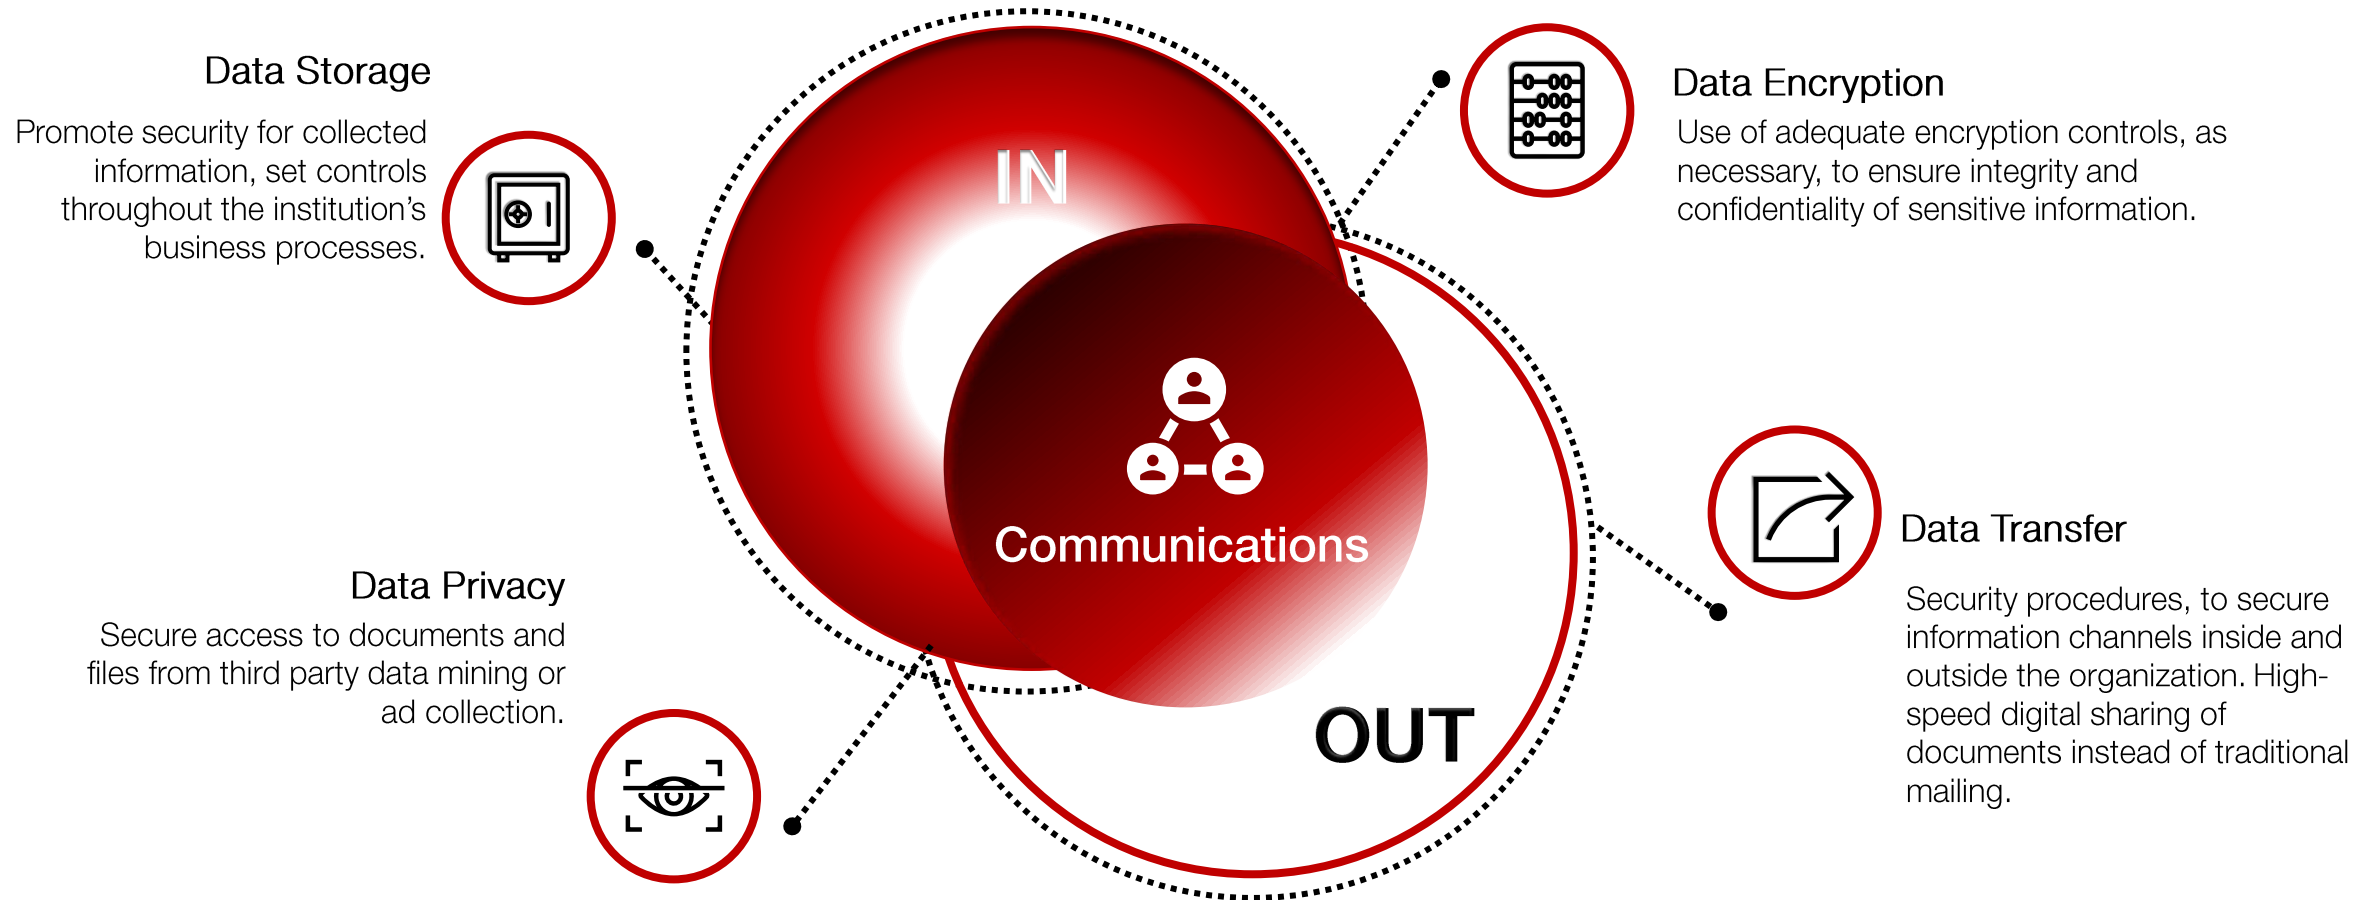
Data Storage

Promote security for collected information, set controls throughout the institution's business processes.

IN

Data Encryption

Use of adequate encryption controls, as necessary, to ensure integrity and confidentiality of sensitive information.

Communications

Data Transfer

Security procedures, to secure information channels inside and outside the organization. High-speed digital sharing of documents instead of traditional mailing.

Data Privacy

Secure access to documents and files from third party data mining or ad collection.

OUT